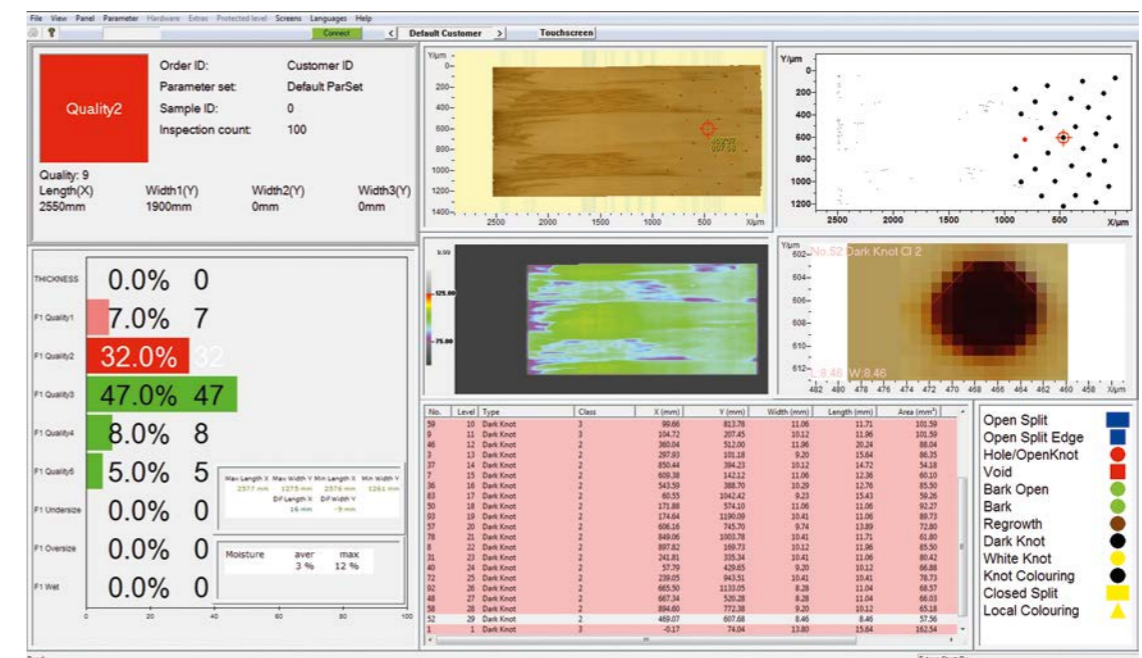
File View Panel Parameter Hardware Extras Protected level Screens Languages Help

Connect < Default Customer > Touchscreen

Quality2

Order ID: Customer ID
Parameter set: Default ParSet
Sample ID: 0
Inspection count: 100

Quality: 9
Length(X) 2550mm
Width1(Y) 1900mm
Width2(Y) 0mm
Width3(Y) 0mm

THICKNESS 0.0% 0
F1 Quality1 7.0% 7
F1 Quality2 32.0% 32
F1 Quality3 47.0% 47
F1 Quality4 8.0% 8
F1 Quality5 5.0% 5
F1 Undersize 0.0% 0
F1 Oversize 0.0% 0
F1 Wet 0.0% 0

0 20 40 60 80 100

| Max Length X | Max Width Y | Min Length X | Min Width Y |
|---|---|---|---|
| 2577 mm | 1275 mm | 2576 mm | 1261 mm |
| Dif Length X | Dif Width Y | | |
| 16 mm | -9 mm | | |

| Moisture | aver | max |
|---|---|---|
| | 3 % | 12 % |

Y/μm 0 200 400 600 800 1000 1200 1400
2500 2000 1500 1000 500 X/μm

Y/μm 0 200 400 600 800 1000 1200
2500 2000 1500 1000 500 X/μm

125.00 -75.00

Y/μm 602 604 606 608 610 612
No.52 Dark Knot Cl 2
L 8.46 W 8.46
482 480 478 476 474 472 470 468 466 464 462 460 458 X/μm

| No. | Level | Type | Class | X (mm) | Y (mm) | Width (mm) | Length (mm) | Area (mm²) |
|---|---|---|---|---|---|---|---|---|
| 59 | 10 | Dark Knot | 3 | 99.66 | 813.78 | 11.06 | 11.71 | 101.59 |
| 9 | 11 | Dark Knot | 3 | 104.72 | 207.45 | 10.12 | 11.96 | 101.59 |
| 46 | 12 | Dark Knot | 2 | 360.04 | 512.00 | 11.96 | 20.24 | 88.04 |
| 3 | 13 | Dark Knot | 2 | 297.93 | 101.18 | 9.20 | 15.64 | 86.35 |
| 37 | 14 | Dark Knot | 2 | 850.44 | 394.23 | 10.12 | 14.72 | 54.18 |
| 7 | 15 | Dark Knot | 2 | 609.38 | 142.12 | 11.06 | 12.36 | 60.10 |
| 36 | 16 | Dark Knot | 2 | 543.59 | 388.70 | 10.29 | 12.76 | 85.50 |
| 83 | 17 | Dark Knot | 2 | 60.55 | 1042.42 | 9.23 | 15.43 | 59.26 |
| 50 | 18 | Dark Knot | 2 | 171.88 | 574.10 | 11.06 | 11.06 | 92.27 |
| 93 | 19 | Dark Knot | 2 | 174.64 | 1190.09 | 10.41 | 11.06 | 80.73 |
| 57 | 20 | Dark Knot | 2 | 606.16 | 745.70 | 9.74 | 13.89 | 72.80 |
| 78 | 21 | Dark Knot | 2 | 849.06 | 1003.78 | 10.41 | 11.71 | 61.80 |
| 8 | 22 | Dark Knot | 2 | 897.82 | 169.73 | 10.12 | 11.96 | 85.50 |
| 31 | 23 | Dark Knot | 2 | 241.81 | 335.34 | 10.41 | 11.06 | 80.42 |
| 40 | 24 | Dark Knot | 2 | 57.79 | 429.65 | 9.20 | 10.12 | 66.88 |
| 72 | 25 | Dark Knot | 2 | 239.05 | 943.51 | 10.41 | 10.41 | 78.73 |
| 92 | 26 | Dark Knot | 2 | 665.50 | 1133.05 | 8.28 | 11.04 | 68.57 |
| 48 | 27 | Dark Knot | 2 | 667.34 | 520.28 | 8.28 | 11.04 | 66.03 |
| 58 | 28 | Dark Knot | 2 | 894.60 | 772.38 | 9.20 | 10.12 | 65.18 |
| 52 | 29 | Dark Knot | 2 | 469.07 | 607.68 | 8.46 | 8.46 | 57.56 |
| 1 | 1 | Dark Knot | 3 | -0.17 | 74.04 | 13.80 | 15.64 | 162.54 |

Open Split
Open Split Edge
Hole/OpenKnot
Void
Bark Open
Bark
Regrowth
Dark Knot
White Knot
Knot Colouring
Closed Split
Local Colouring